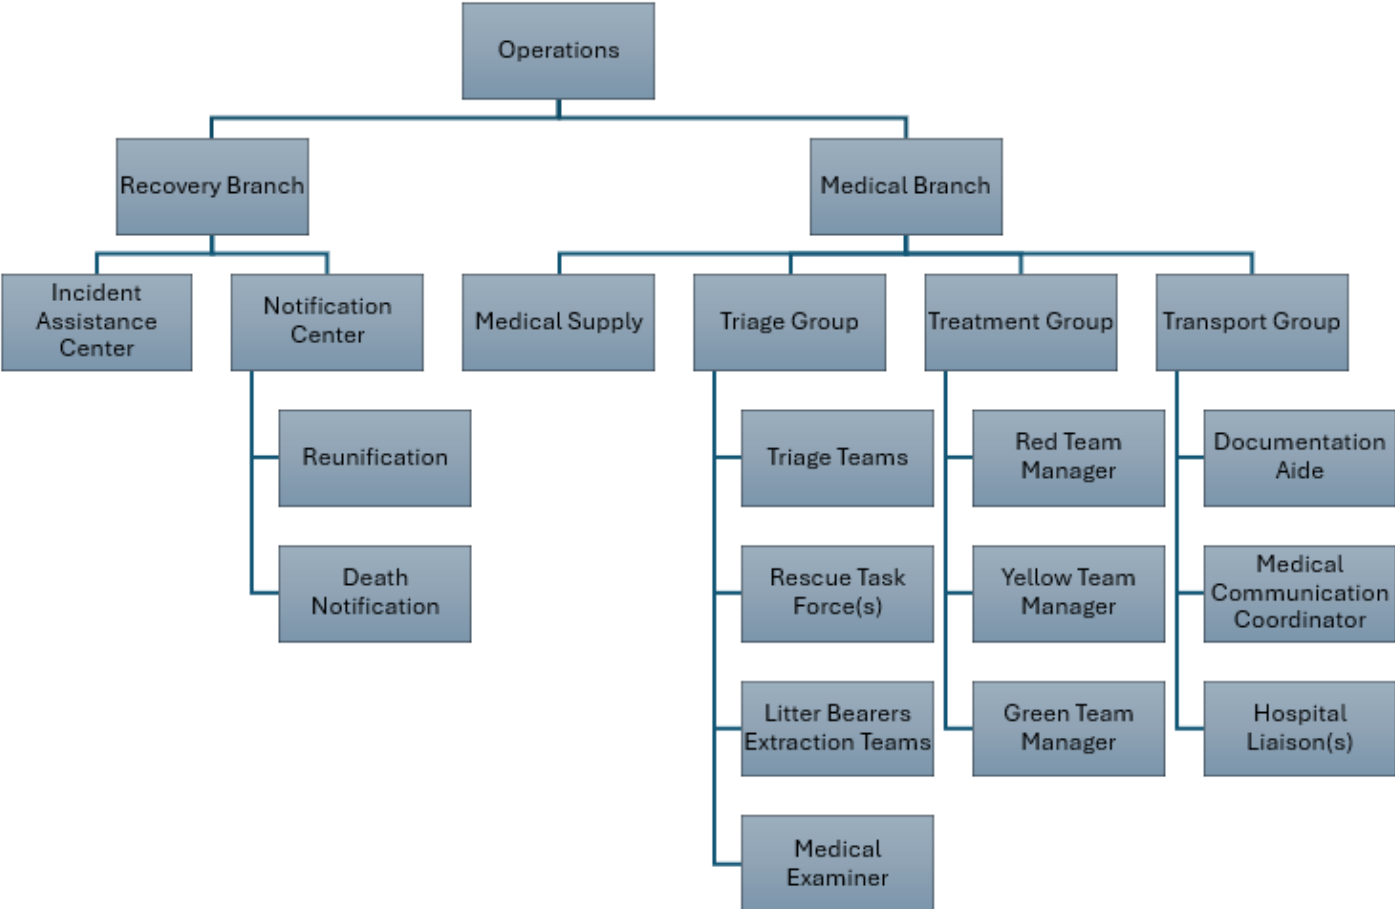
Operations

Recovery Branch

Medical Branch

Incident Assistance Center

Notification Center

Reunification

Death Notification

Medical Supply

Triage Group

Triage Teams

Rescue Task Force(s)

Litter Bearers Extraction Teams

Medical Examiner

Treatment Group

Red Team Manager

Yellow Team Manager

Green Team Manager

Transport Group

Documentation Aide

Medical Communication Coordinator

Hospital Liaison(s)